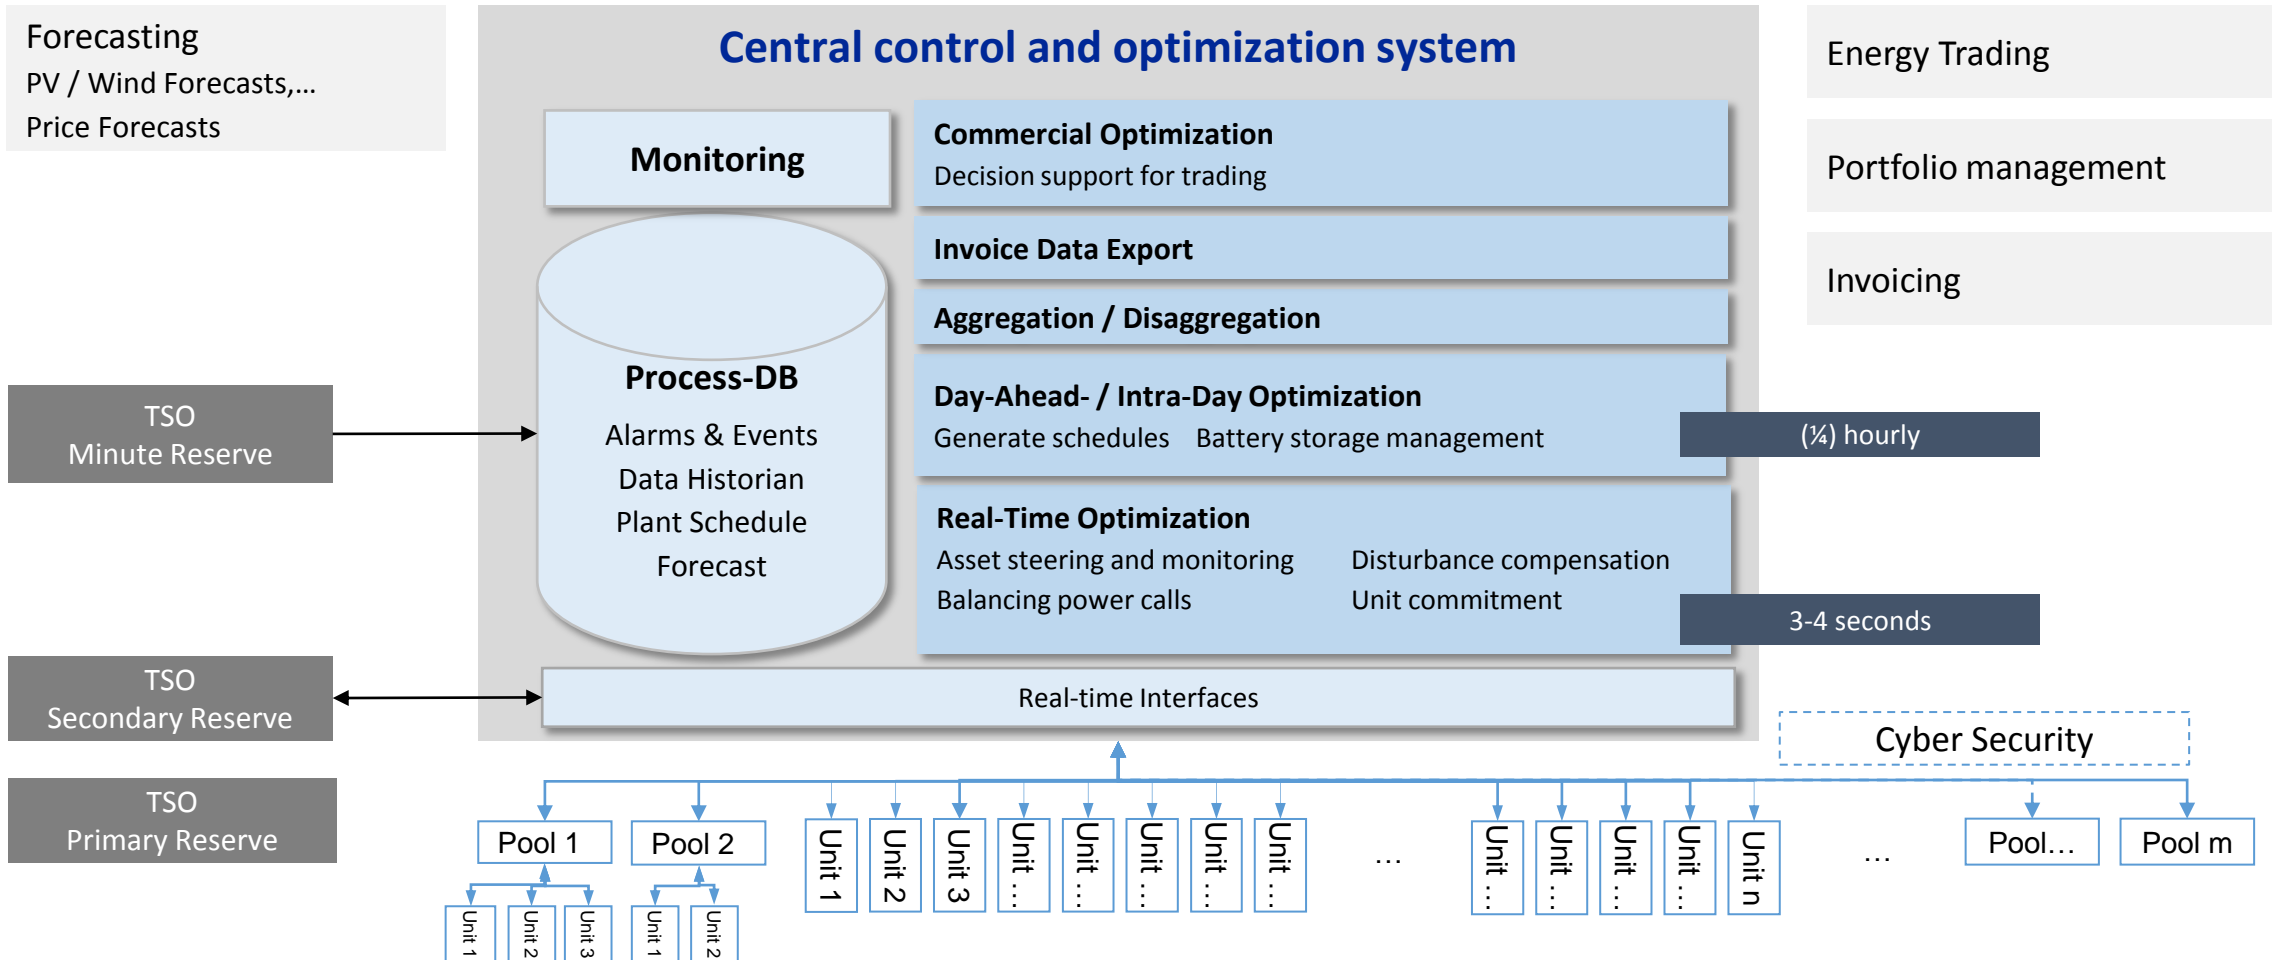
Forecasting
PV / Wind Forecasts,...
Price Forecasts

Central control and optimization system

Energy Trading

Portfolio management

Invoicing

Monitoring

Commercial Optimization
Decision support for trading

Invoice Data Export

Aggregation / Disaggregation

Process-DB
Alarms & Events
Data Historian
Plant Schedule
Forecast

Day-Ahead- / Intra-Day Optimization
Generate schedules Battery storage management

(¼) hourly

TSO
Minute Reserve

Real-Time Optimization
Asset steering and monitoring Disturbance compensation
Balancing power calls Unit commitment

3-4 seconds

TSO
Secondary Reserve

Real-time Interfaces

Cyber Security

TSO
Primary Reserve

Pool 1 Pool 2 Unit 1 Unit 2 Unit 3 Unit ... Unit ... Unit ... Unit ... Unit ... ... Unit ... Unit ... Unit ... Unit ... Unit n ... Pool... Pool m

Unit 1 Unit 2 Unit 3 Unit 1 Unit 2